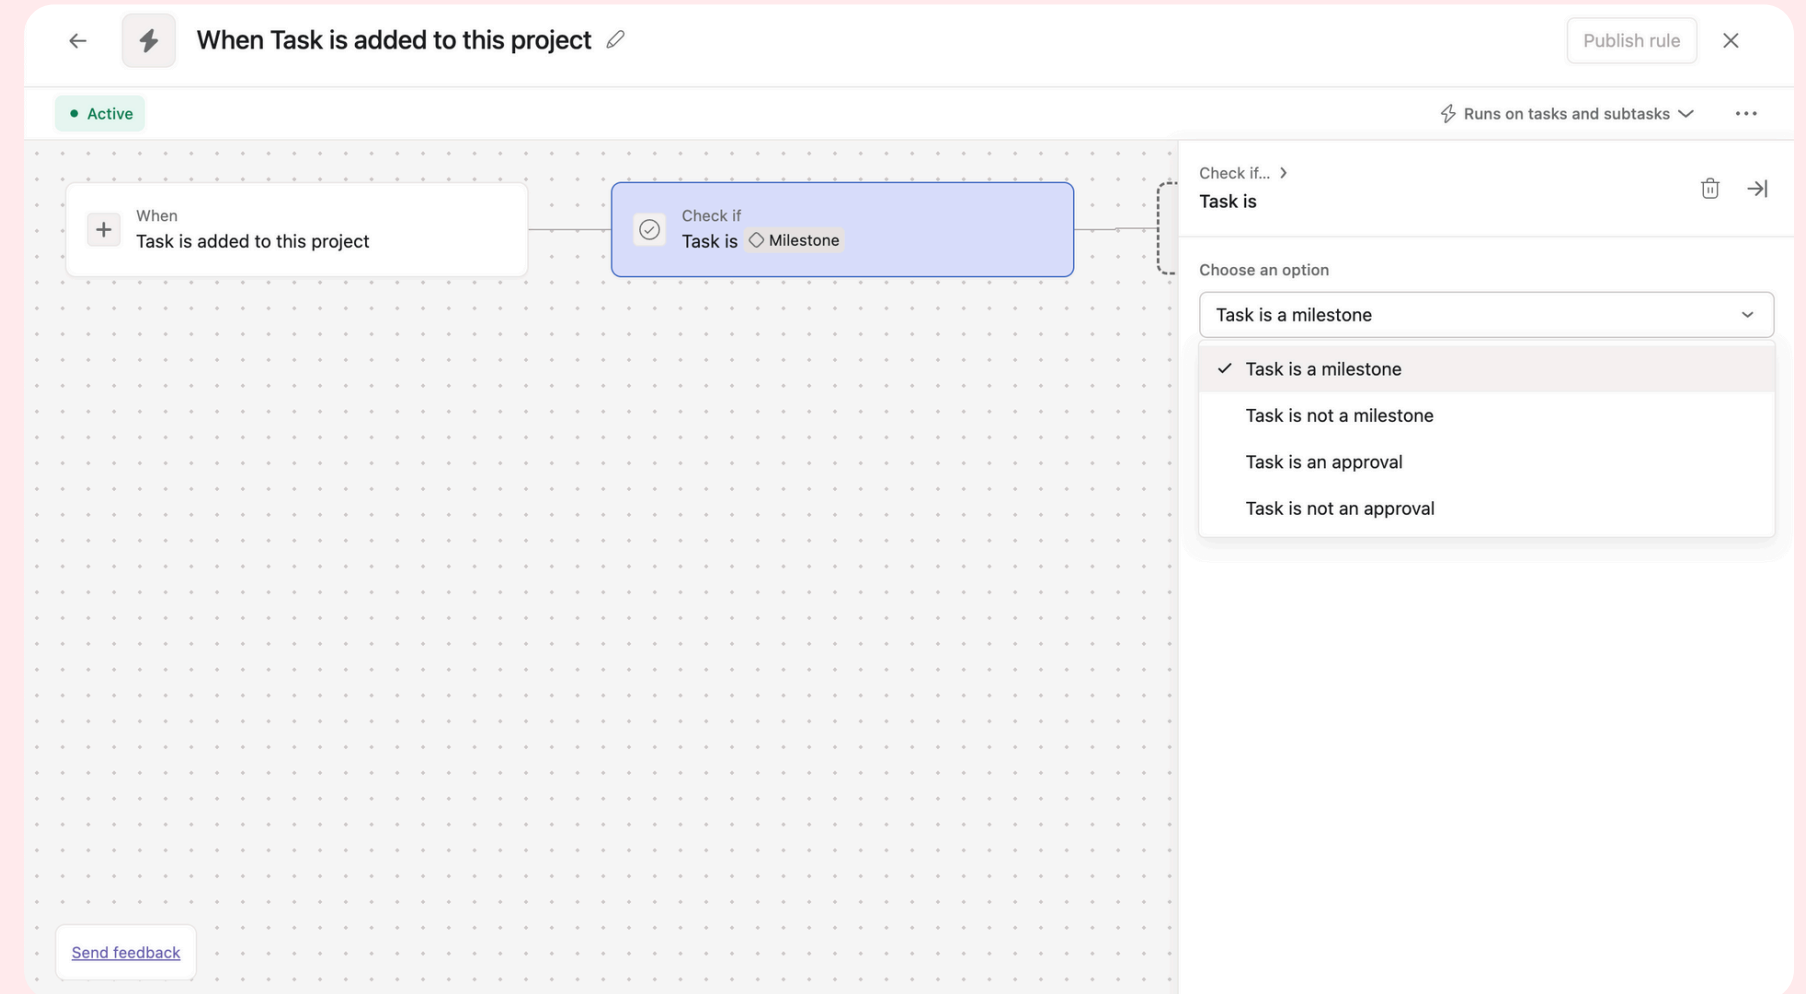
When Task is added to this project

Publish rule

Active

Runs on tasks and subtasks

When
Task is added to this project

Check if
Task is Milestone

Check if...
Task is

Choose an option

Task is a milestone

✓ Task is a milestone
Task is not a milestone
Task is an approval
Task is not an approval

Send feedback